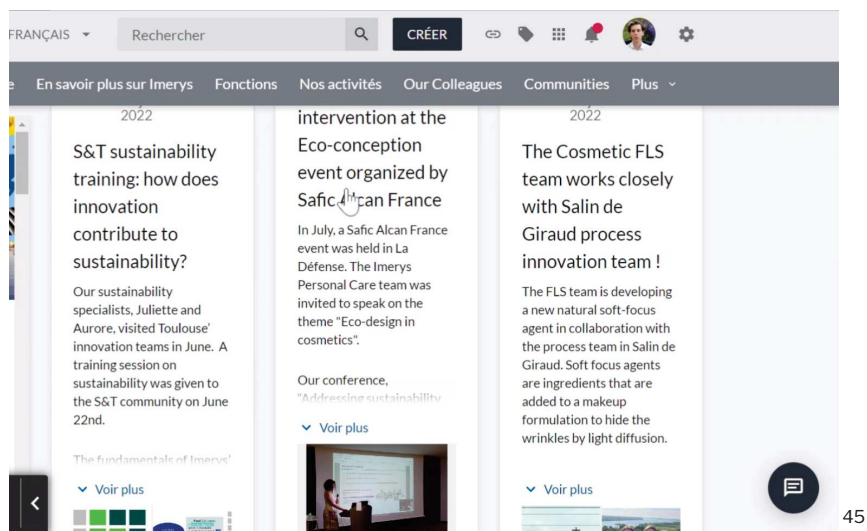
FRANÇAIS ▾ Rechercher CRÉER

En savoir plus sur Imerys Fonctions Nos activités Our Colleagues Communities Plus ▾

2022

S&T sustainability training: how does innovation contribute to sustainability?

Our sustainability specialists, Juliette and Aurore, visited Toulouse' innovation teams in June. A training session on sustainability was given to the S&T community on June 22nd.

The fundamentals of Imerys'

▾ Voir plus

intervention at the Eco-conception event organized by Safic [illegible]can France

In July, a Safic Alcan France event was held in La Défense. The Imerys Personal Care team was invited to speak on the theme "Eco-design in cosmetics".

Our conference, "Addressing sustainability

▾ Voir plus

2022

The Cosmetic FLS team works closely with Salin de Giraud process innovation team !

The FLS team is developing a new natural soft-focus agent in collaboration with the process team in Salin de Giraud. Soft focus agents are ingredients that are added to a makeup formulation to hide the wrinkles by light diffusion.

▾ Voir plus

45